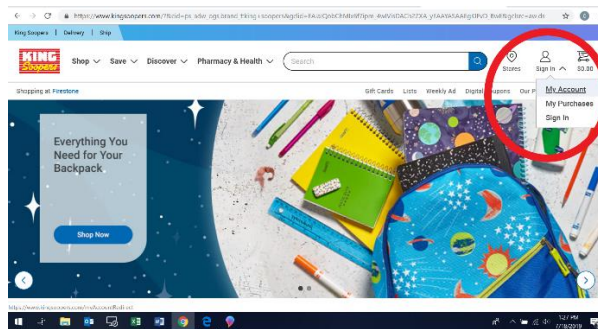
https://www.kingsoopers.com/?fdid=ps_sdw_ogs.brand_fking soopers&gclid=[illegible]

King Soopers | Delivery | Ship

KING Soopers

Shop Save Discover Pharmacy & Health

Search

Stores

Sign In

$0.00

Shopping at Firestone

Gift Cards Lists Weekly Ad Digital Coupons Our P

My Account

My Purchases

Sign In

Everything You Need for Your Backpack

Shop Now

https://www.kingsoopers.com/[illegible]

1:27 PM
7/19/2019